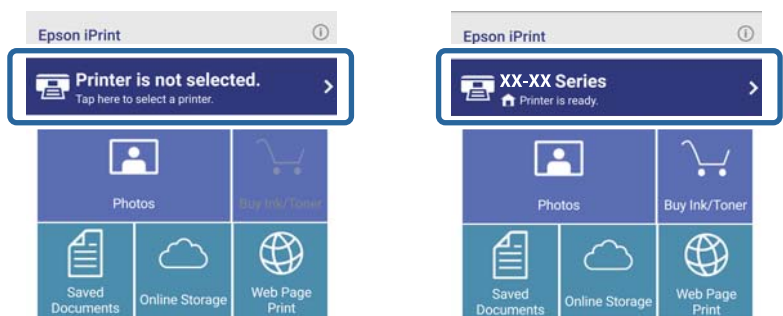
Epson iPrint

Printer is not selected.
Tap here to select a printer.

Photos
Buy Ink/Toner
Saved Documents
Online Storage
Web Page Print

Epson iPrint

XX-XX Series
Printer is ready.

Photos
Buy Ink/Toner
Saved Documents
Online Storage
Web Page Print